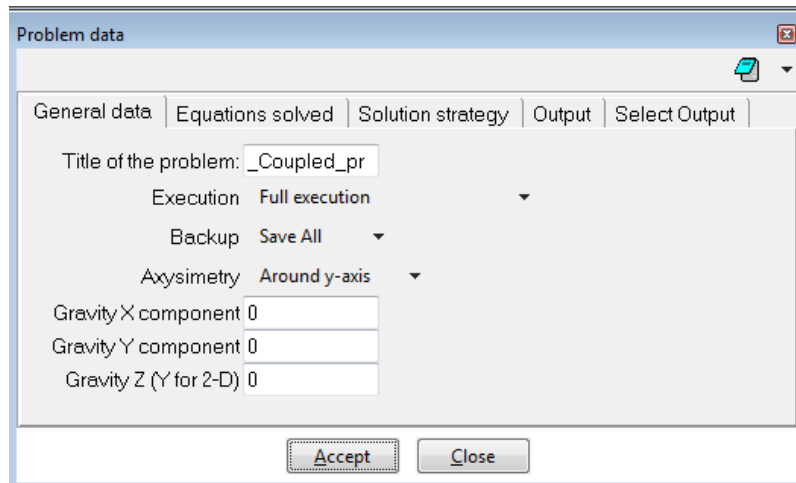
Problem data

General data | Equations solved | Solution strategy | Output | Select Output

Title of the problem: _Coupled_pr

Execution Full execution

Backup Save All

Axysimetry Around y-axis

Gravity X component 0

Gravity Y component 0

Gravity Z (Y for 2-D) 0

Accept Close